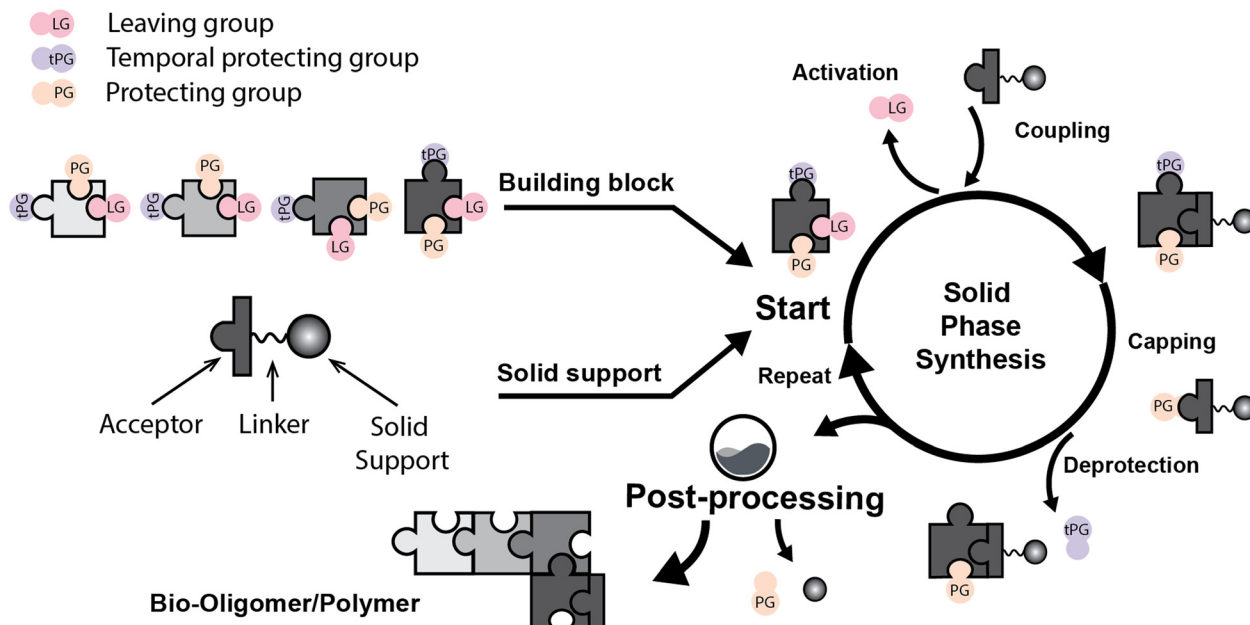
LG Leaving group
tPG Temporal protecting group
PG Protecting group

PG
tPG
LG
PG
tPG
LG
tPG
LG
PG
tPG
LG
PG

Building block

Acceptor
Linker
Solid Support

Solid support

tPG
LG
PG

Start

Activation
LG
Coupling

Solid Phase Synthesis

tPG
PG

Capping
PG

Repeat

Deprotection
tPG
PG

Post-processing

PG

Bio-Oligomer/Polymer